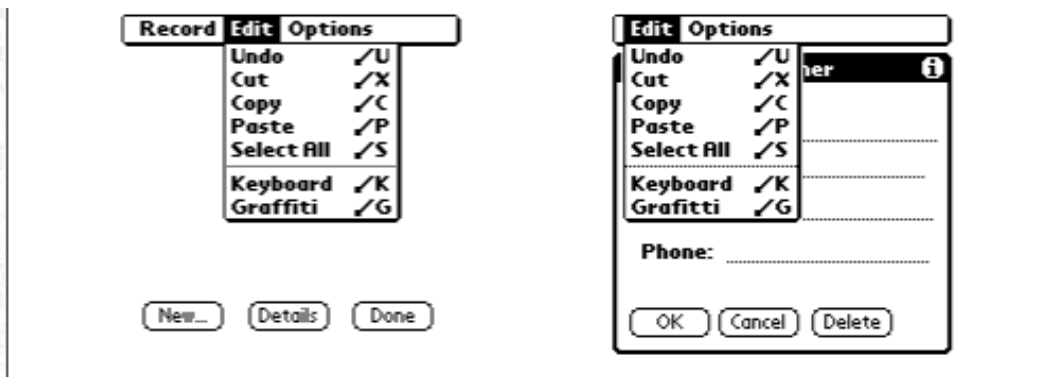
Record Edit Options
Undo ✓U
Cut ✓X
Copy ✓C
Paste ✓P
Select All ✓S
Keyboard ✓K
Graffiti ✓G

New... Details Done

Edit Options
Undo ✓U
Cut ✓X
Copy ✓C
Paste ✓P
Select All ✓S
Keyboard ✓K
Grafitti ✓G

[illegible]her

Phone:

OK Cancel Delete